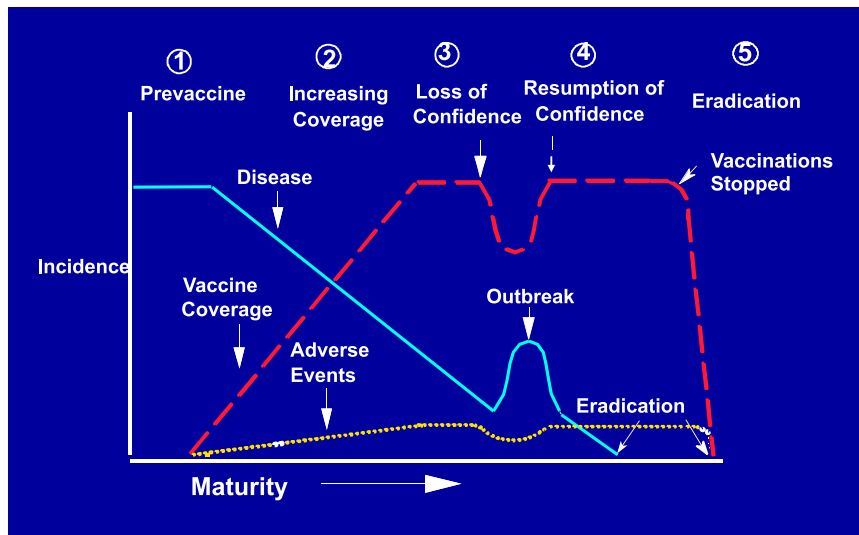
① Prevaccine

② Increasing Coverage

③ Loss of Confidence

④ Resumption of Confidence

⑤ Eradication

Disease

Vaccinations Stopped

Incidence

Vaccine Coverage

Outbreak

Adverse Events

Eradication

Maturity